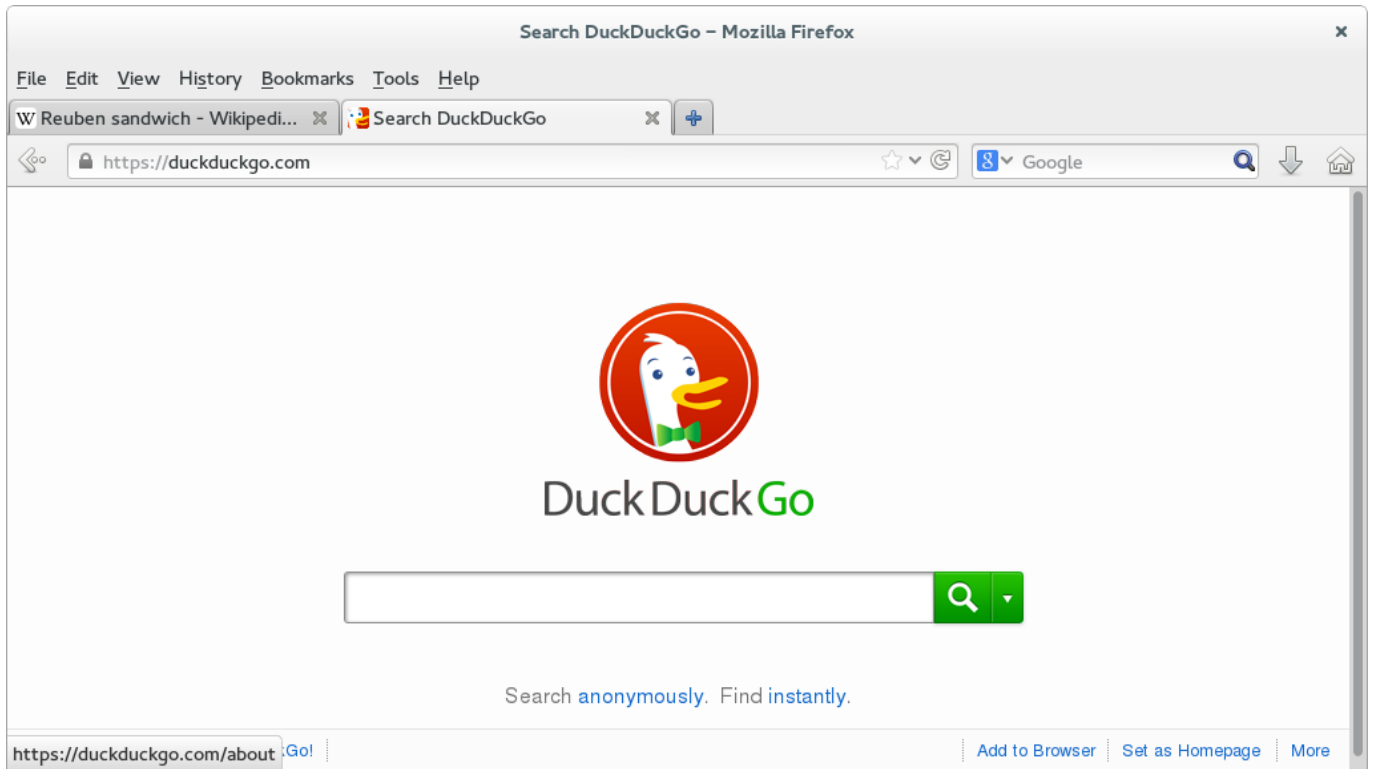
Search DuckDuckGo – Mozilla Firefox

File Edit View History Bookmarks Tools Help

W Reuben sandwich - Wikipedi...

Search DuckDuckGo

https://duckduckgo.com

Google

DuckDuckGo

Search anonymously. Find instantly.

https://duckduckgo.com/about

Go!

Add to Browser

Set as Homepage

More